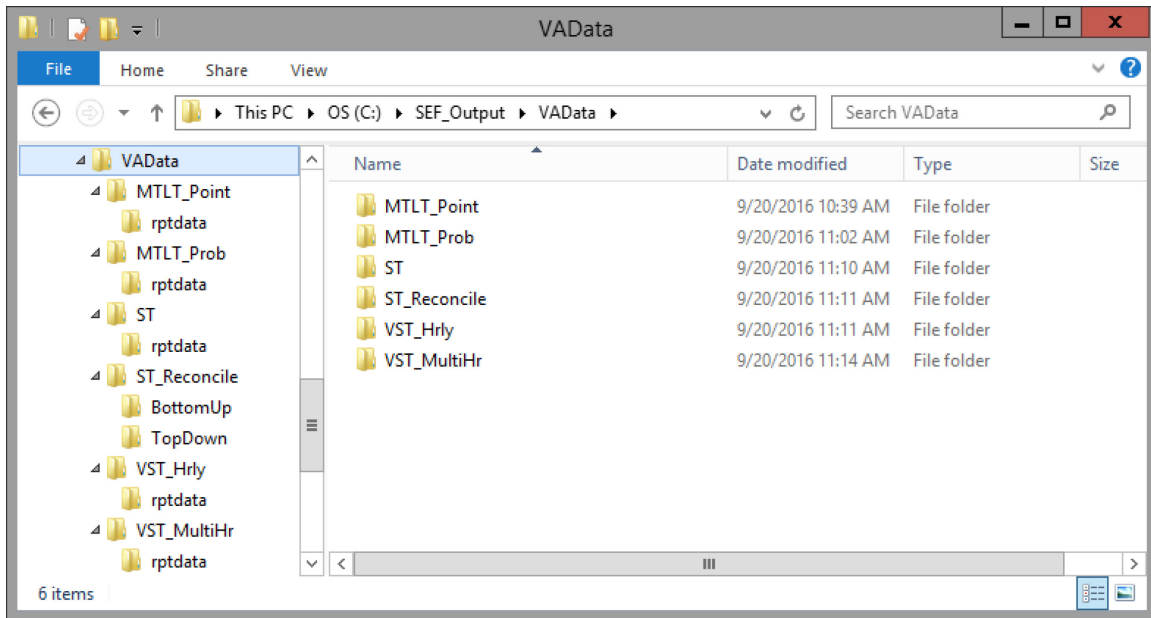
VAData

File Home Share View

This PC ▸ OS (C:) ▸ SEF_Output ▸ VAData ▸

Search VAData

VAData
MTLT_Point
rptdata
MTLT_Prob
rptdata
ST
rptdata
ST_Reconcile
BottomUp
TopDown
VST_Hrly
rptdata
VST_MultiHr
rptdata

| Name | Date modified | Type | Size |
|---|---|---|---|
| MTLT_Point | 9/20/2016 10:39 AM | File folder | |
| MTLT_Prob | 9/20/2016 11:02 AM | File folder | |
| ST | 9/20/2016 11:10 AM | File folder | |
| ST_Reconcile | 9/20/2016 11:11 AM | File folder | |
| VST_Hrly | 9/20/2016 11:11 AM | File folder | |
| VST_MultiHr | 9/20/2016 11:14 AM | File folder | |

6 items